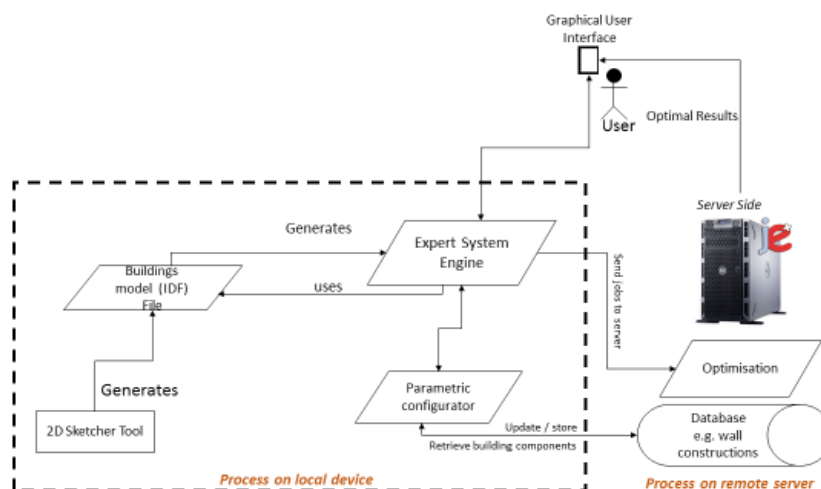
Graphical User Interface

User

Optimal Results

Server Side

Generates

Expert System Engine

Buildings model (IDF) File

uses

Send jobs to server

Generates

Parametric configurator

Optimisation

2D Sketcher Tool

Update / store

Retrieve building components

Database e.g. wall constructions

Process on local device

Process on remote server